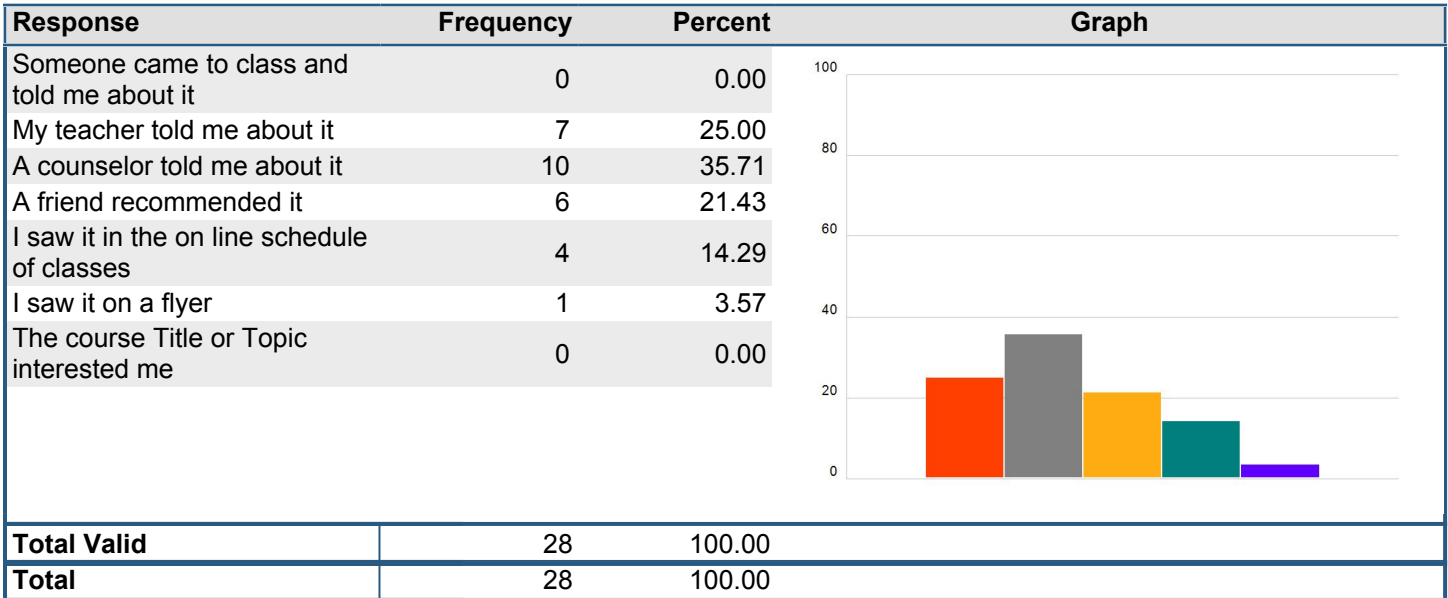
| Response | Frequency | Percent | Graph |
|---|---|---|---|
| Someone came to class and told me about it | 0 | 0.00 | |
| My teacher told me about it | 7 | 25.00 | |
| A counselor told me about it | 10 | 35.71 | |
| A friend recommended it | 6 | 21.43 | |
| I saw it in the on line schedule of classes | 4 | 14.29 | |
| I saw it on a flyer | 1 | 3.57 | |
| The course Title or Topic interested me | 0 | 0.00 | |
| Total Valid | 28 | 100.00 | |
| Total | 28 | 100.00 | |

100
80
60
40
20
0